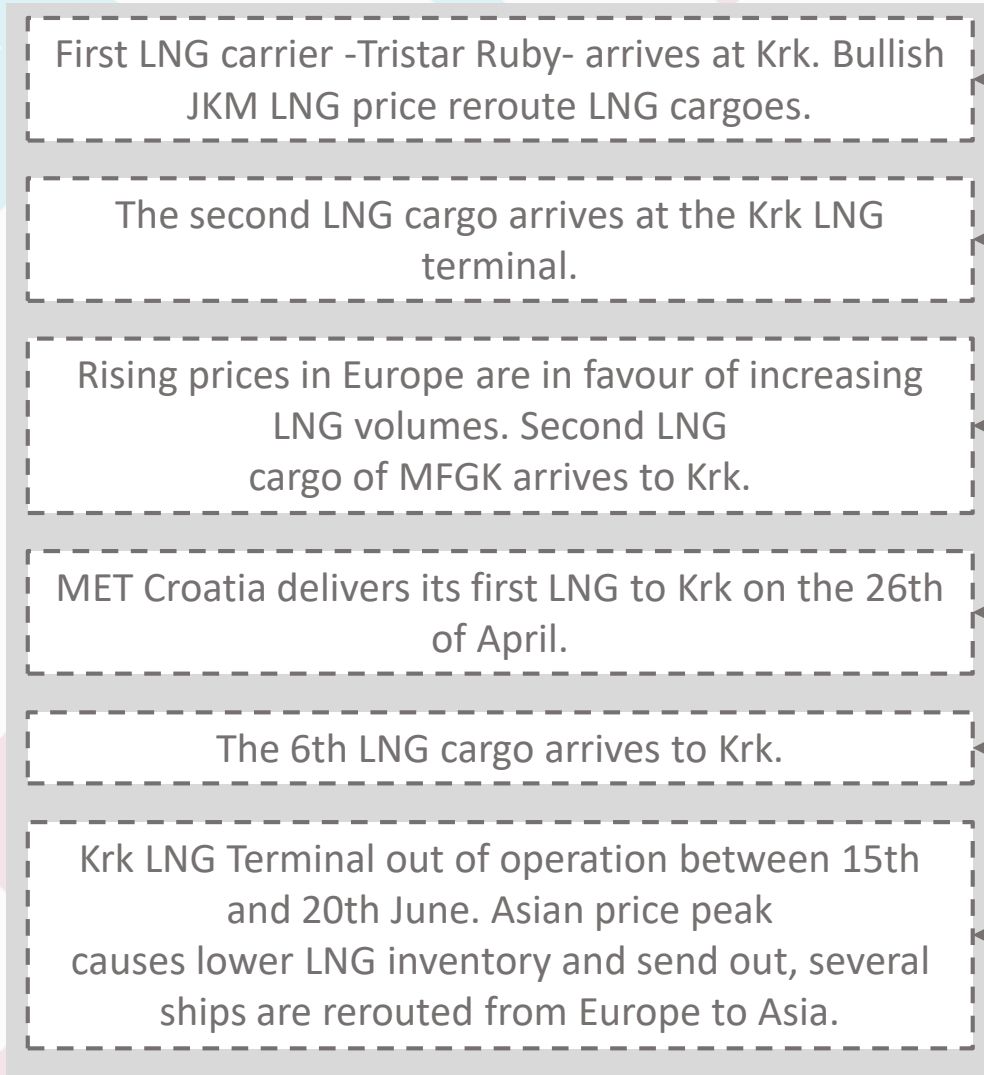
First LNG carrier -Tristar Ruby- arrives at Krk. Bullish JKM LNG price reroute LNG cargoes.

The second LNG cargo arrives at the Krk LNG terminal.

Rising prices in Europe are in favour of increasing LNG volumes. Second LNG cargo of MFGK arrives to Krk.

MET Croatia delivers its first LNG to Krk on the 26th of April.

The 6th LNG cargo arrives to Krk.

Krk LNG Terminal out of operation between 15th and 20th June. Asian price peak causes lower LNG inventory and send out, several ships are rerouted from Europe to Asia.